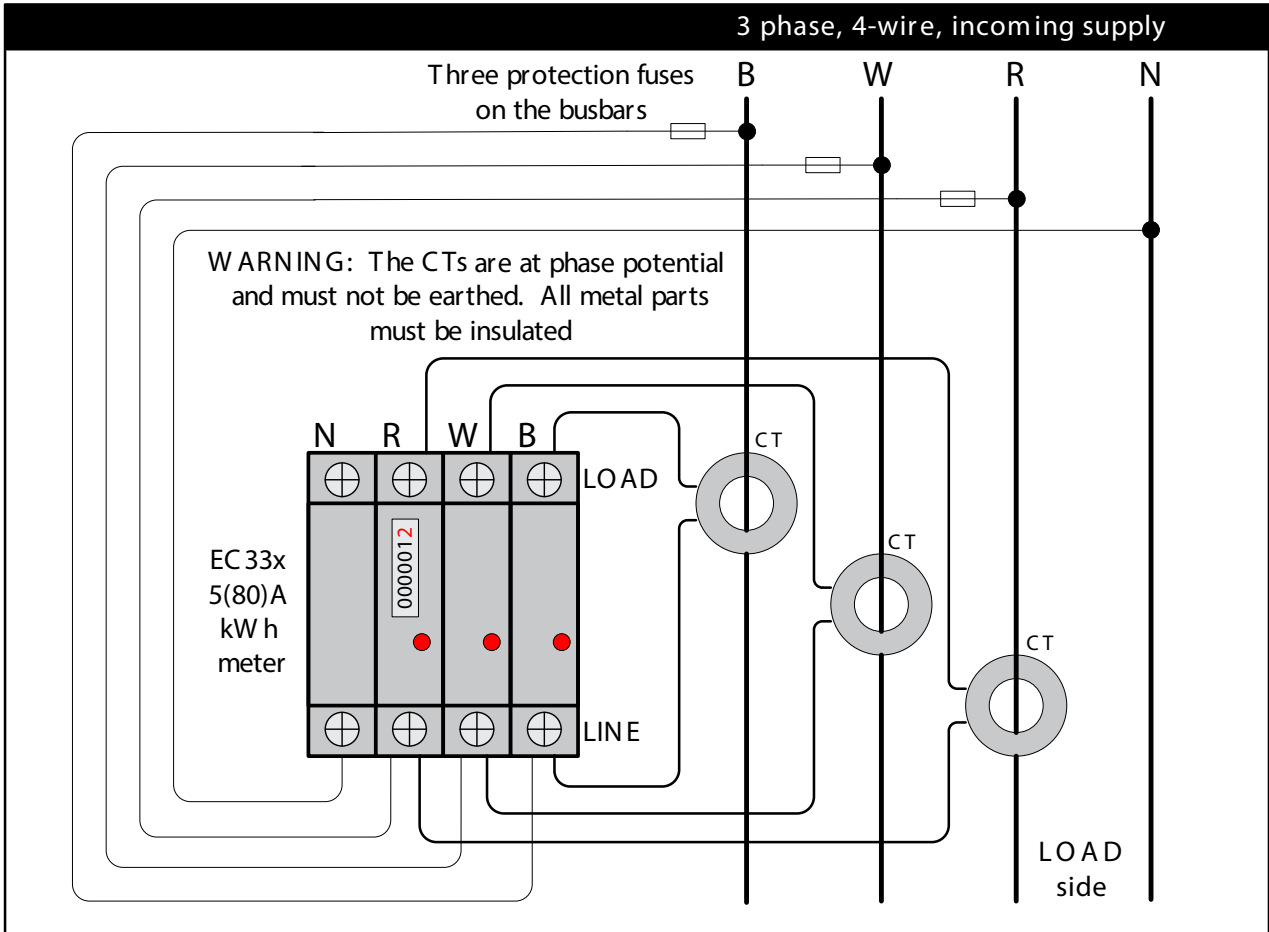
3 phase, 4-wire, incoming supply

Three protection fuses on the busbars

B W R N

WARNING: The CTs are at phase potential and must not be earthed. All metal parts must be insulated

N R W B

LOAD

CT

CT

CT

0000012

EC33x
5(80)A
kWh
meter

LINE

LOAD
side